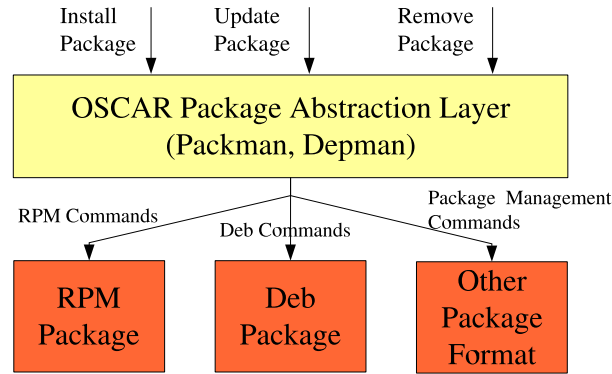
Install Package

Update Package

Remove Package

OSCAR Package Abstraction Layer (Packman, Depman)

RPM Commands

Deb Commands

Package Management Commands

RPM Package

Deb Package

Other Package Format